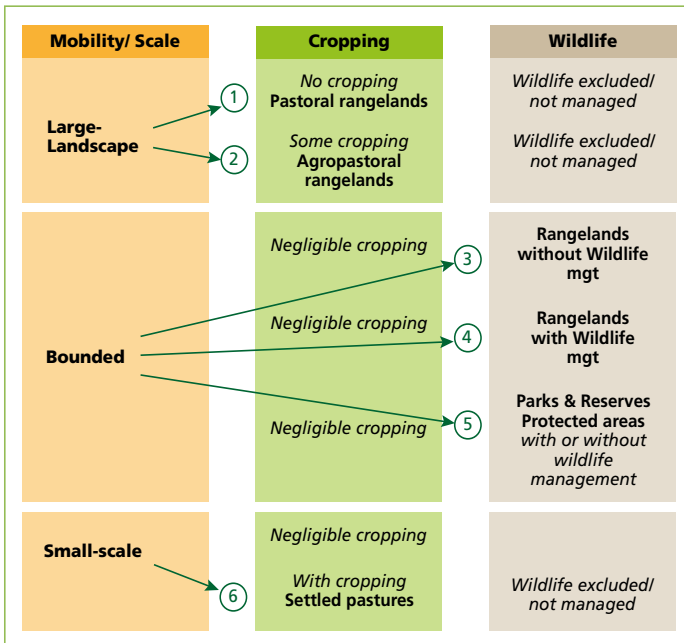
Mobility/ Scale

Cropping

Wildlife

Large-Landscape

1

2

No cropping
Pastoral rangelands

Some cropping
Agropastoral rangelands

Wildlife excluded/ not managed

Wildlife excluded/ not managed

Bounded

Negligible cropping

Negligible cropping

Negligible cropping

3

4

5

Rangelands without Wildlife mgt

Rangelands with Wildlife mgt

Parks & Reserves
Protected areas
with or without wildlife management

Small-scale

Negligible cropping

With cropping
Settled pastures

6

Wildlife excluded/ not managed